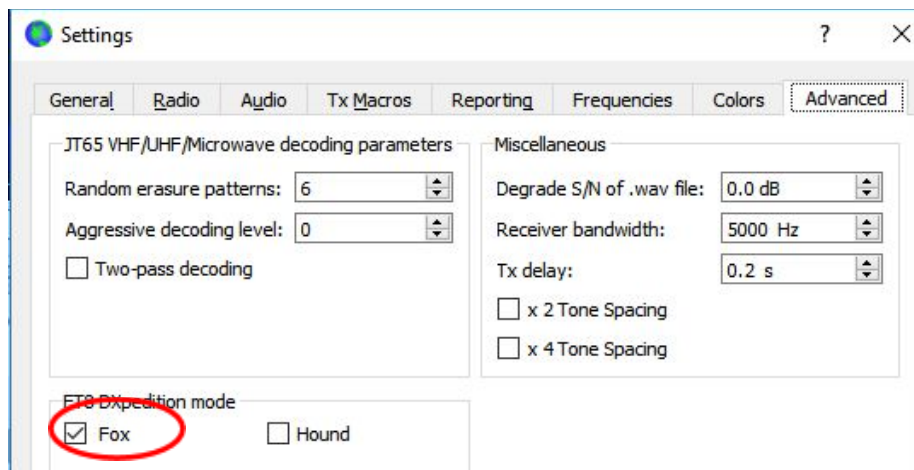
Settings

?

X

General Radio Audio Tx Macros Reporting Frequencies Colors Advanced

JT65 VHF/UHF/Microwave decoding parameters

Random erasure patterns: 6

Aggressive decoding level: 0

Two-pass decoding

Miscellaneous

Degrade S/N of .wav file: 0.0 dB

Receiver bandwidth: 5000 Hz

Tx delay: 0.2 s

x 2 Tone Spacing

x 4 Tone Spacing

FT8 DXpedition mode

Fox

Hound